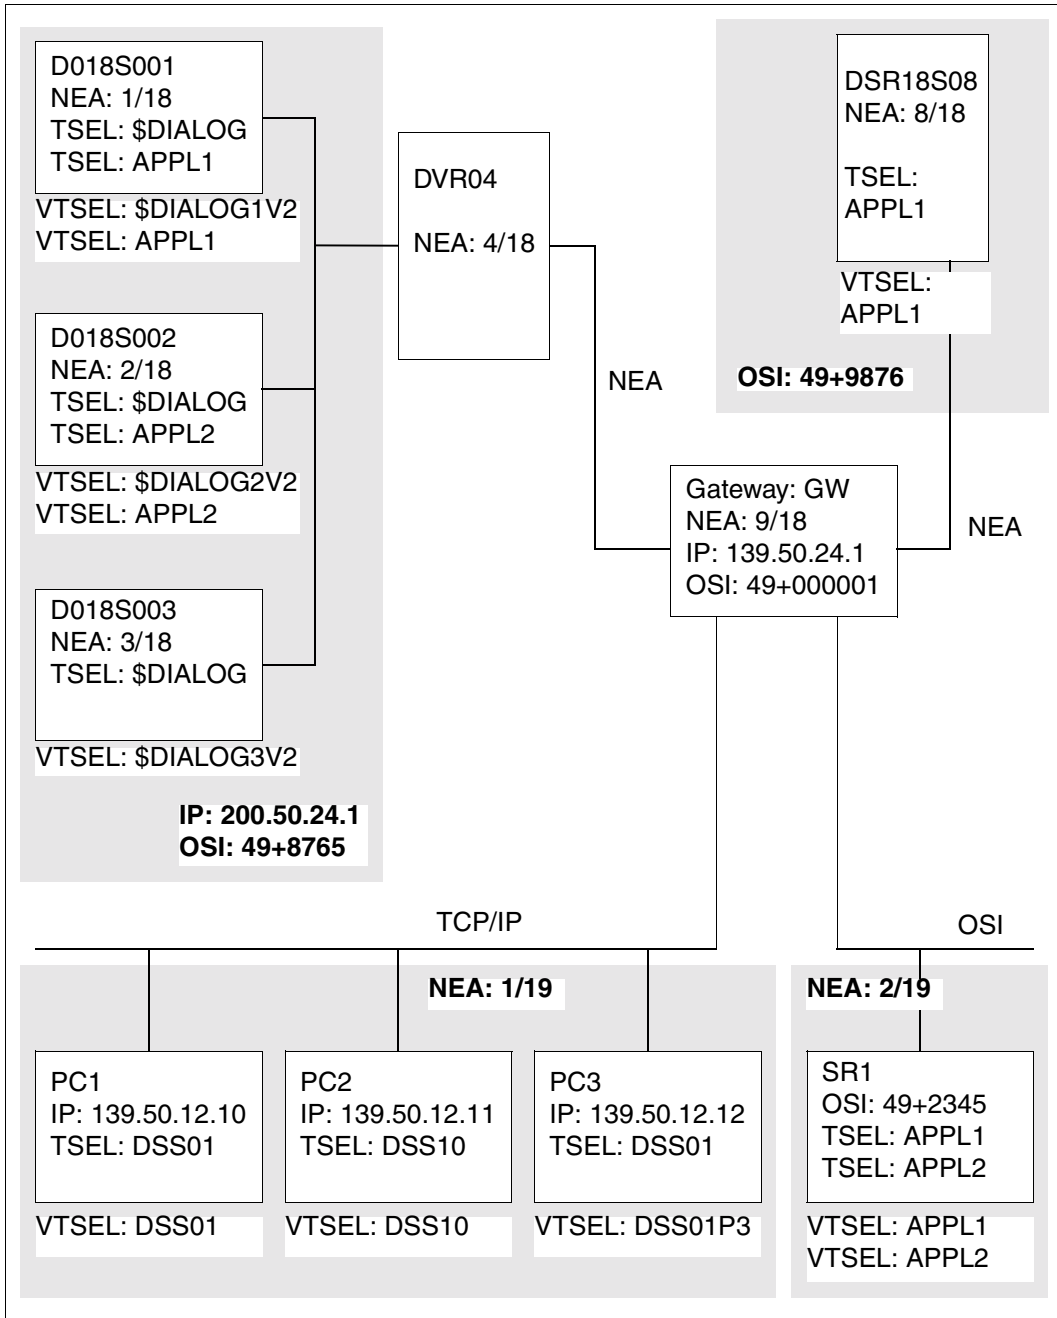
D018S001
NEA: 1/18
TSEL: $DIALOG
TSEL: APPL1

VTSEL: $DIALOG1V2
VTSEL: APPL1

DVR04

NEA: 4/18

DSR18S08
NEA: 8/18

TSEL:
APPL1

VTSEL:
APPL1

OSI: 49+9876

D018S002
NEA: 2/18
TSEL: $DIALOG
TSEL: APPL2

VTSEL: $DIALOG2V2
VTSEL: APPL2

NEA

Gateway: GW
NEA: 9/18
IP: 139.50.24.1
OSI: 49+000001

NEA

D018S003
NEA: 3/18
TSEL: $DIALOG

VTSEL: $DIALOG3V2

IP: 200.50.24.1
OSI: 49+8765

TCP/IP

OSI

NEA: 1/19

NEA: 2/19

PC1
IP: 139.50.12.10
TSEL: DSS01

VTSEL: DSS01

PC2
IP: 139.50.12.11
TSEL: DSS10

VTSEL: DSS10

PC3
IP: 139.50.12.12
TSEL: DSS01

VTSEL: DSS01P3

SR1
OSI: 49+2345
TSEL: APPL1
TSEL: APPL2

VTSEL: APPL1
VTSEL: APPL2